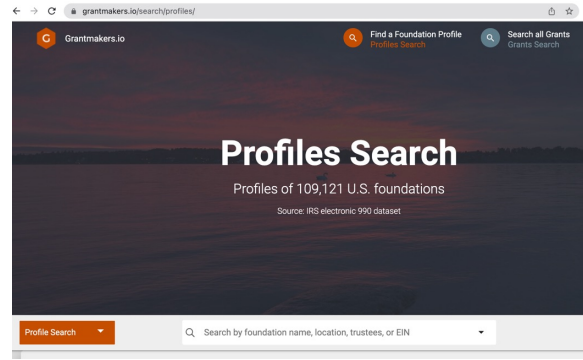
grantmakers.io/search/profiles/

G Grantmakers.io

Find a Foundation Profile
Profiles Search

Search all Grants
Grants Search

Profiles Search

Profiles of 109,121 U.S. foundations

Source: IRS electronic 990 dataset

Profile Search

Search by foundation name, location, trustees, or EIN